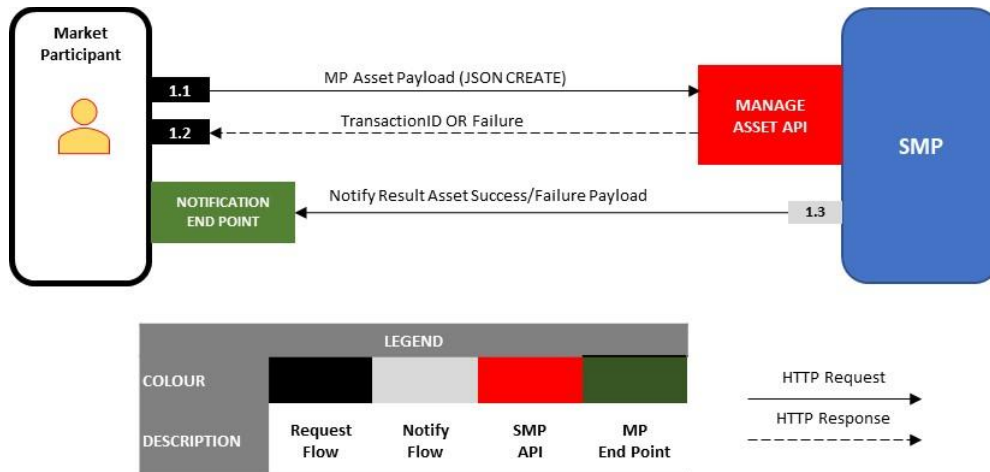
Market Participant

1.1

MP Asset Payload (JSON CREATE)

1.2

TransactionID OR Failure

MANAGE ASSET API

SMP

NOTIFICATION END POINT

Notify Result Asset Success/Failure Payload

1.3

| LEGEND | | | | |
|---|---|---|---|---|
| COLOUR | | | | |
| DESCRIPTION | Request Flow | Notify Flow | SMP API | MP End Point |

HTTP Request

HTTP Response